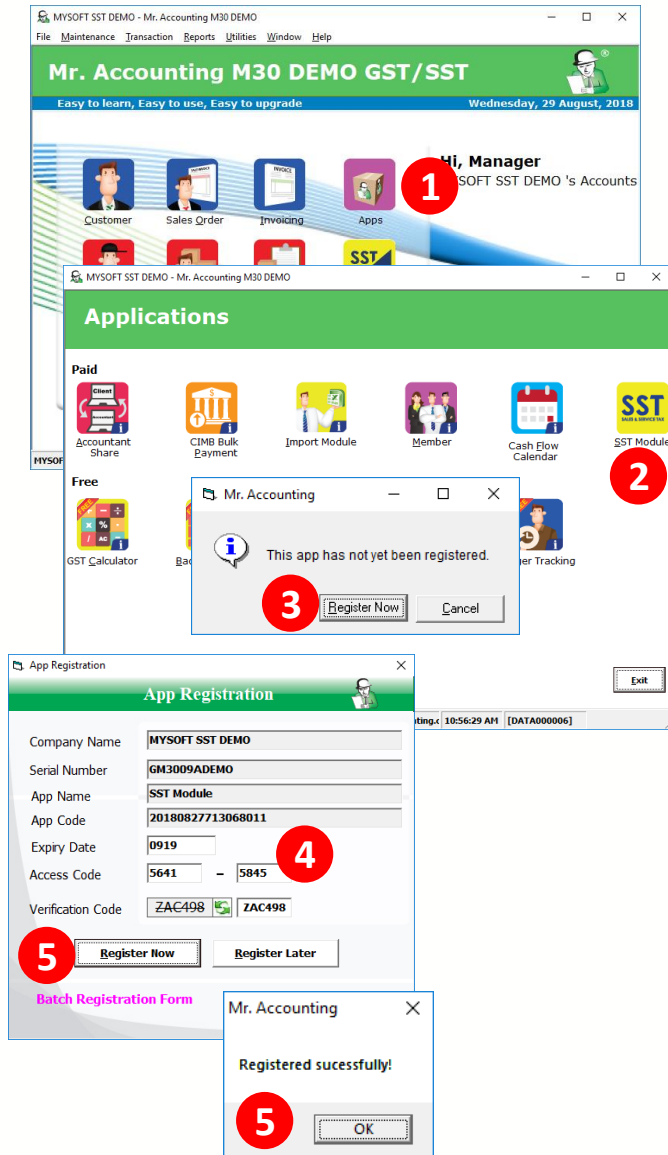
MYSOFT SST DEMO - Mr. Accounting M30 DEMO

File Maintenance Transaction Reports Utilities Window Help

Mr. Accounting M30 DEMO GST/SST

Easy to learn, Easy to use, Easy to upgrade

Wednesday, 29 August, 2018

Customer Sales Order Invoicing Apps

1

Hi, Manager
MYSOFT SST DEMO 's Accounts

MYSOF

MYSOFT SST DEMO - Mr. Accounting M30 DEMO

Applications

Paid

Accountant Share

CIMB Bulk Payment

Import Module

Member

Cash Flow Calendar

SST Module

2

Free

GST Calculator

Bac

ger Tracking

Mr. Accounting

This app has not yet been registered.

3

Register Now

Cancel

Exit

nting.c 10:56:29 AM [DATA000006]

App Registration

App Registration

Company Name MYSOFT SST DEMO

Serial Number GM3009ADEMO

App Name SST Module

App Code 20180827713068011

Expiry Date 0919

Access Code 5641 – 5845

4

Verification Code ZAC498 ZAC498

5

Register Now

Register Later

Batch Registration Form

Mr. Accounting

Registered sucessfully!

5

OK